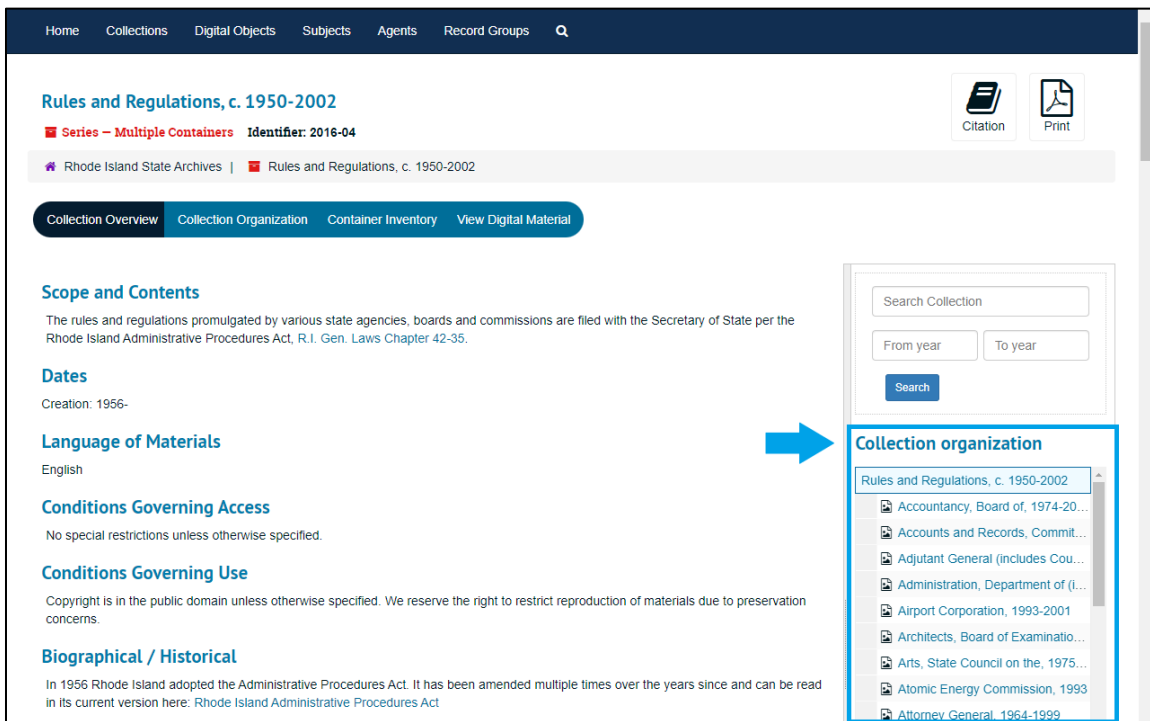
Home Collections Digital Objects Subjects Agents Record Groups

Rules and Regulations, c. 1950-2002

Series – Multiple Containers Identifier: 2016-04

Citation Print

Rhode Island State Archives | Rules and Regulations, c. 1950-2002

Collection Overview Collection Organization Container Inventory View Digital Material

Scope and Contents

The rules and regulations promulgated by various state agencies, boards and commissions are filed with the Secretary of State per the Rhode Island Administrative Procedures Act, R.I. Gen. Laws Chapter 42-35.

Dates

Creation: 1956-

Language of Materials

English

Conditions Governing Access

No special restrictions unless otherwise specified.

Conditions Governing Use

Copyright is in the public domain unless otherwise specified. We reserve the right to restrict reproduction of materials due to preservation concerns.

Biographical / Historical

In 1956 Rhode Island adopted the Administrative Procedures Act. It has been amended multiple times over the years since and can be read in its current version here: Rhode Island Administrative Procedures Act

Search Collection

From year To year

Search

Collection organization

Rules and Regulations, c. 1950-2002

Accountancy, Board of, 1974-20...

Accounts and Records, Commit...

Adjutant General (includes Cou...

Administration, Department of (i...

Airport Corporation, 1993-2001

Architects, Board of Examinatio...

Arts, State Council on the, 1975...

Atomic Energy Commission, 1993

Attorney General, 1964-1999